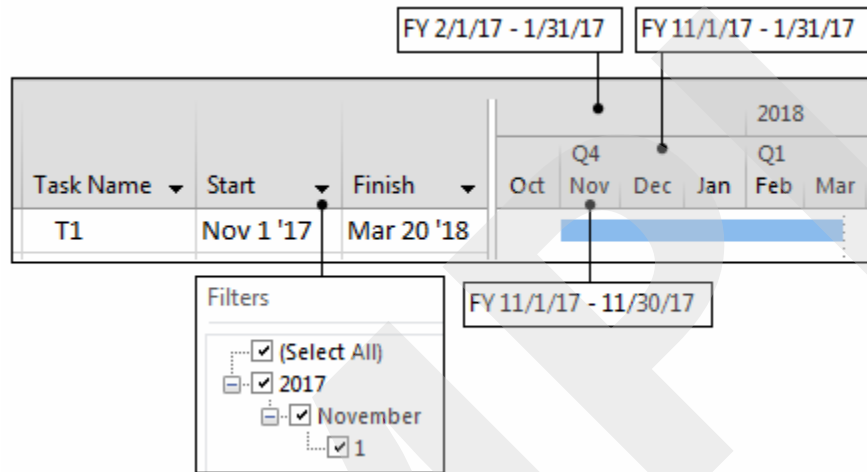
FY 2/1/17 - 1/31/17
FY 11/1/17 - 1/31/17

| Task Name | Start | Finish |
|---|---|---|
| T1 | Nov 1 '17 | Mar 20 '18 |

2018
Q4
Q1
Oct Nov Dec Jan Feb Mar

FY 11/1/17 - 11/30/17

Filters
(Select All)
2017
November
1